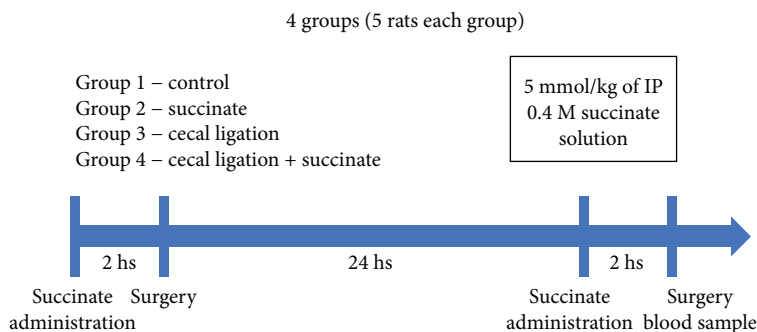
4 groups (5 rats each group)

Group 1 – control
Group 2 – succinate
Group 3 – cecal ligation
Group 4 – cecal ligation + succinate

5 mmol/kg of IP 0.4 M succinate solution

2 hs

24 hs

2 hs

Succinate administration

Surgery

Succinate administration

Surgery blood sample